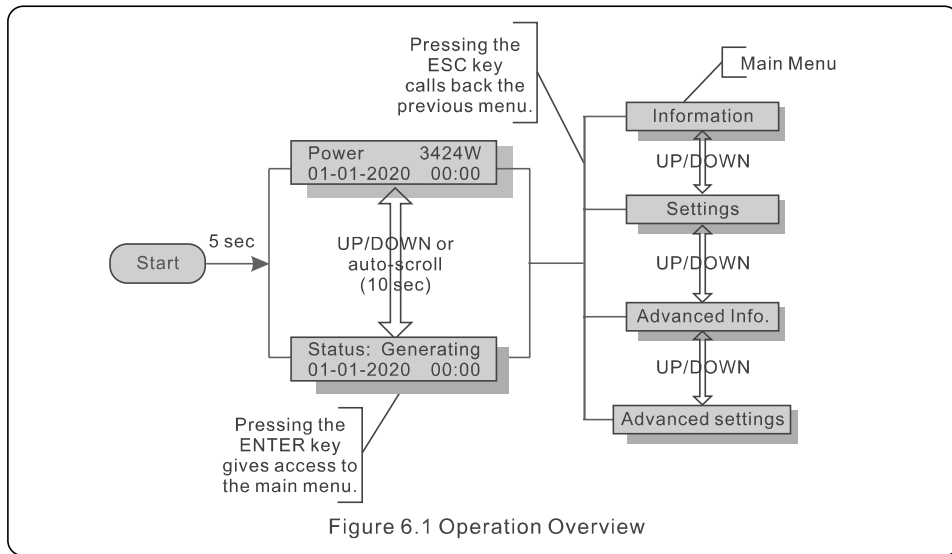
Pressing the ESC key calls back the previous menu.

Main Menu

Information

UP/DOWN

Settings

UP/DOWN

Advanced Info.

UP/DOWN

Advanced settings

Power 3424W
01-01-2020 00:00

Start

5 sec

UP/DOWN or auto-scroll (10sec)

Status: Generating
01-01-2020 00:00

Pressing the ENTER key gives access to the main menu.

Figure 6.1 Operation Overview